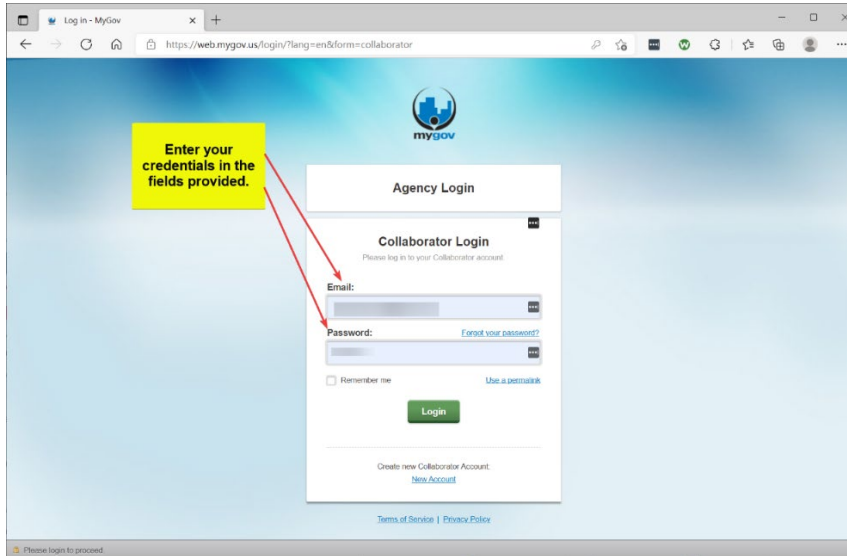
Log in - MyGov

https://web.mygov.us/login/?lang=en&form=collaborator

mygov

Enter your credentials in the fields provided.

Agency Login

Collaborator Login

Please log in to your Collaborator account

Email:

Password:

Forgot your password?

Remember me

Use a permalink

Login

Create new Collaborator Account:

New Account

Terms of Service | Privacy Policy

Please login to proceed